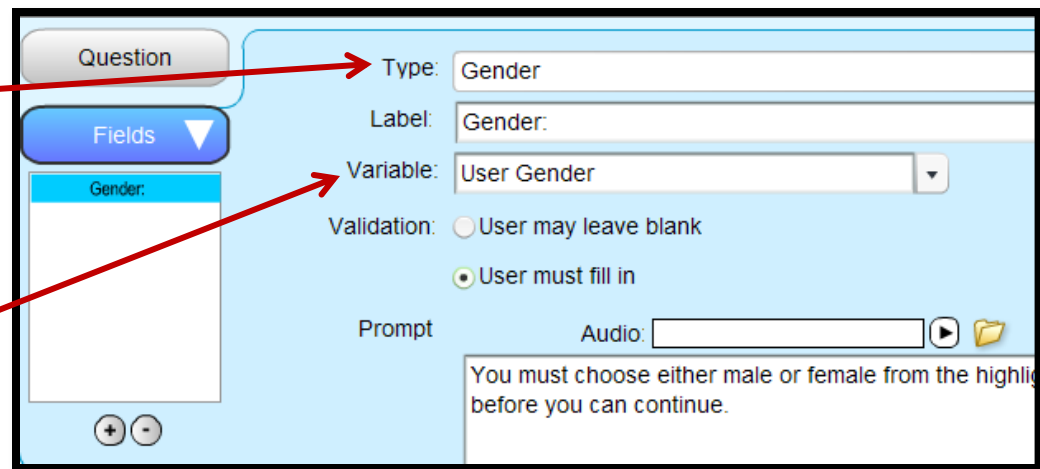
Question

Fields

Gender:

Type: Gender

Label: Gender:

Variable: User Gender

Validation: User may leave blank

User must fill in

Prompt

Audio:

You must choose either male or female from the highlig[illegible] before you can continue.